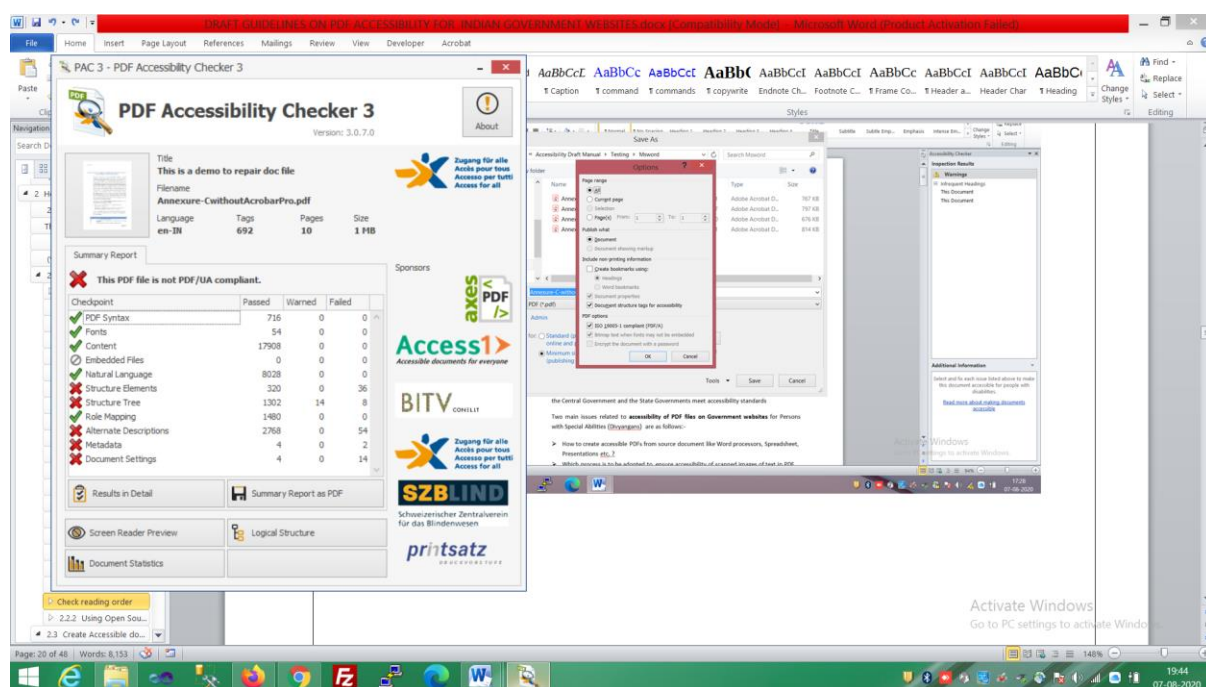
DRAFT GUIDELINES ON PDF ACCESSIBILITY FOR INDIAN GOVERNMENT WEBSITES.docx [Compatibility Mode] - Microsoft Word (Product Activation Failed)

File Home Insert Page Layout References Mailings Review View Developer Acrobat

Paste

AaBbCcL AaBbCc AaBbCcI AaBb( AaBbCcI AaBbCcI AaBbCc AaBbCcI AaBbCcI AaBbC
¶ Caption ¶ command ¶ commands ¶ copywrite Endnote Ch... Footnote C... ¶ Frame Co... ¶ Header a... Header Char ¶ Heading
Change Styles
Styles
Find Replace Select
Editing

Navigation
Search D

PAC 3 - PDF Accessibility Checker 3

PDF Accessibility Checker 3
Version: 3.0.7.0
About

Title
This is a demo to repair doc file
Filename
Annexure-CwithoutAcrobarPro.pdf
Language en-IN
Tags 692
Pages 10
Size 1 MB

Zugang für alle
Accès pour tous
Accesso per tutti
Access for all

Summary Report

This PDF file is not PDF/UA compliant.

| Checkpoint | Passed | Warned | Failed |
|---|---|---|---|
| PDF Syntax | 716 | 0 | 0 |
| Fonts | 54 | 0 | 0 |
| Content | 17908 | 0 | 0 |
| Embedded Files | 0 | 0 | 0 |
| Natural Language | 8028 | 0 | 0 |
| Structure Elements | 320 | 0 | 36 |
| Structure Tree | 1302 | 14 | 8 |
| Role Mapping | 1480 | 0 | 0 |
| Alternate Descriptions | 2768 | 0 | 54 |
| Metadata | 4 | 0 | 2 |
| Document Settings | 4 | 0 | 14 |

Sponsors
axes PDF
Access1
Accessible documents for everyone
BITV CONSULT
Zugang für alle
Accès pour tous
Accesso per tutti
Access for all
SZBLIND
Schweizerischer Zentralverein für das Blindenwesen
printsatz

Results in Detail
Summary Report as PDF
Screen Reader Preview
Logical Structure
Document Statistics

Save As
Options
Page range
All
Current page
Selection
Page(s) From: To:
Publish what
Document
Document showing markup
Include non-printing information
Create bookmarks using:
Headings
Word bookmarks
Document properties
Document structure tags for accessibility
PDF options
ISO 19005-1 compliant (PDF/A)
Bitmap text when fonts may not be embedded
Encrypt the document with a password
OK Cancel
Tools Save Cancel

Accessibility Checker
Inspection Results
Warnings
Infrequent Headings
This Document
This Document
Additional Information
Read more about making documents accessible

the Central Government and the State Governments meet accessibility standards

Two main issues related to accessibility of PDF files on Government websites for Persons with Special Abilities (Divyangans) are as follows:-

➢ How to create accessible PDFs from source document like Word processors, Spreadsheet, Presentations etc. ?

➢ Which process is to be adopted to ensure accessibility of scanned images of text in PDF

Check reading order
2.2.2 Using Open Sou...
2.3 Create Accessible do...

Activate Windows
Go to PC settings to activate Windows.

Page: 20 of 48 | Words: 8,153
148%
19:44
07-08-2020